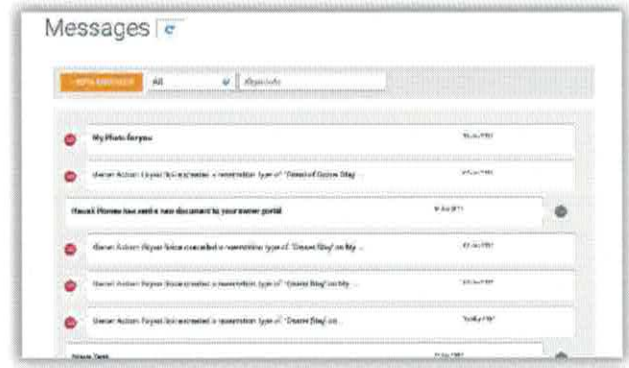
Messages

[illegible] All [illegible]

My Photo for you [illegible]

Owner Action: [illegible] created a reservation type of "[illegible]" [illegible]

Hawaii Homes has sent a new document to your owner portal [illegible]

Owner Action: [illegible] cancelled a reservation type of "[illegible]" on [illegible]

Owner Action: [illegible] created a reservation type of "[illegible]" on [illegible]

Owner Action: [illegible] created a reservation type of "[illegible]" on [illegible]

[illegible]